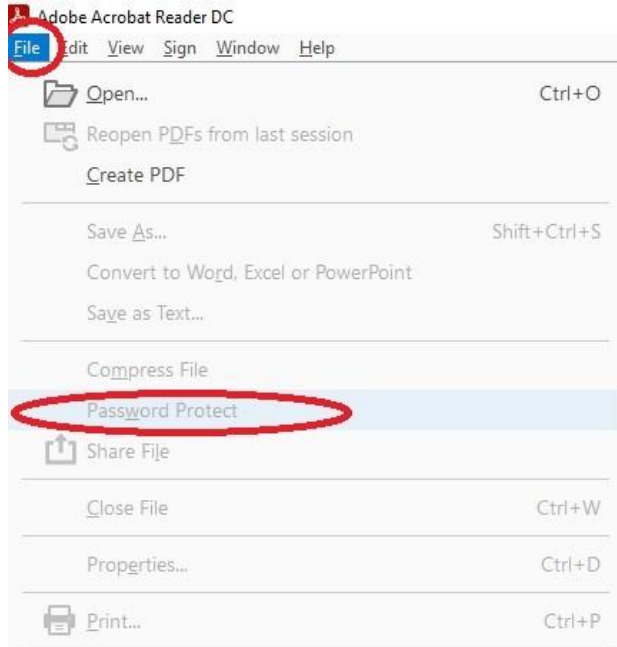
Adobe Acrobat Reader DC

File Edit View Sign Window Help

Open... Ctrl+O

Reopen PDFs from last session

Create PDF

Save As... Shift+Ctrl+S

Convert to Word, Excel or PowerPoint

Save as Text...

Compress File

Password Protect

Share File

Close File Ctrl+W

Properties... Ctrl+D

Print... Ctrl+P